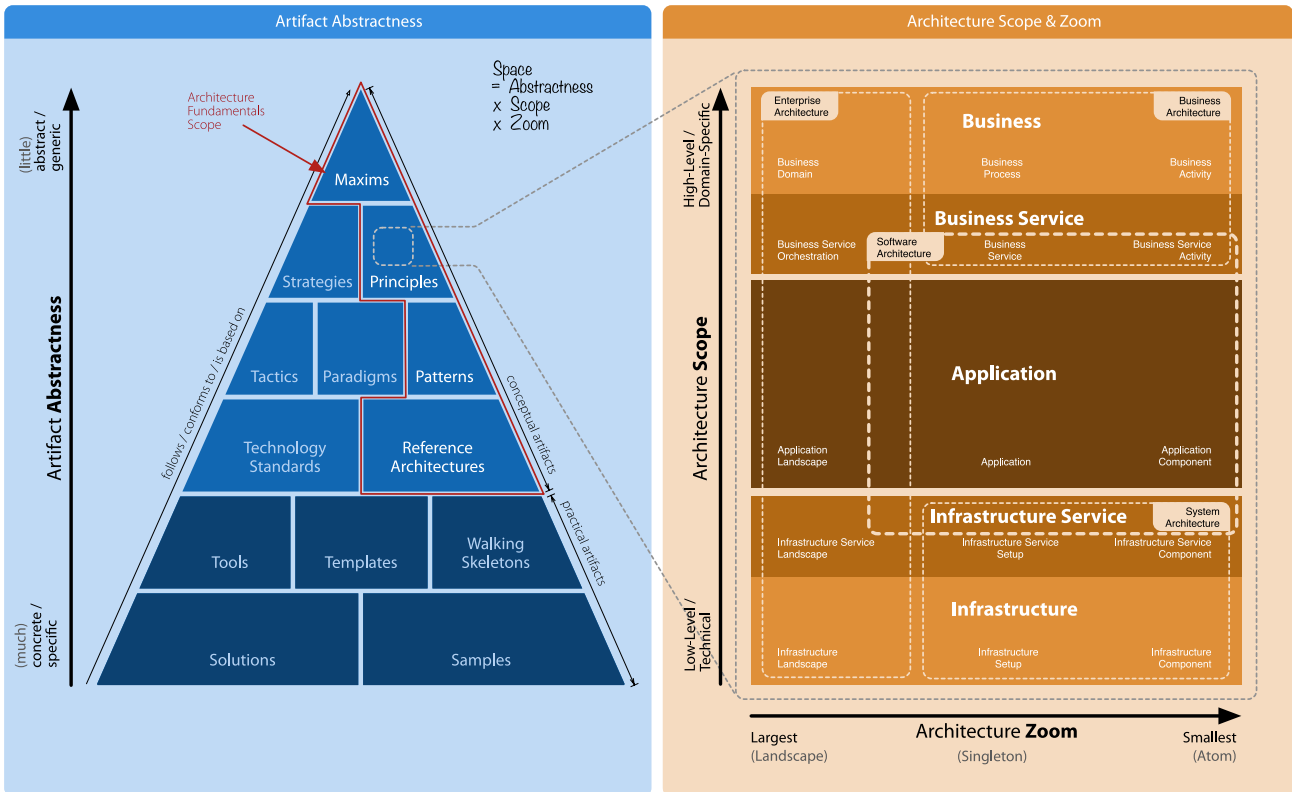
Artifact Abstractness

Space
= Abstractness
x Scope
x Zoom

Architecture Fundamentals Scope

(little) abstract / generic

Artifact Abstractness

(much) concrete / specific

follows / conforms to / is based on

conceptual artifacts

practical artifacts

Maxims

Strategies

Principles

Tactics

Paradigms

Patterns

Technology Standards

Reference Architectures

Tools

Templates

Walking Skeletons

Solutions

Samples

Architecture Scope & Zoom

High-Level / Domain-Specific

Architecture Scope

Low-Level / Techical

Enterprise Architecture

Business

Business Architecture

Business Domain

Business Process

Business Activity

Business Service

Software Architecture

Business Service Orchestration

Business Service

Business Service Activity

Application

Application Landscape

Application

Application Component

Infrastructure Service

System Architecture

Infrastructure Service Landscape

Infrastructure Service Setup

Infrastructure Service Component

Infrastructure

Infrastructure Landscape

Infrastructure Setup

Infrastructure Component

Architecture Zoom

Largest (Landscape)

(Singleton)

Smallest (Atom)